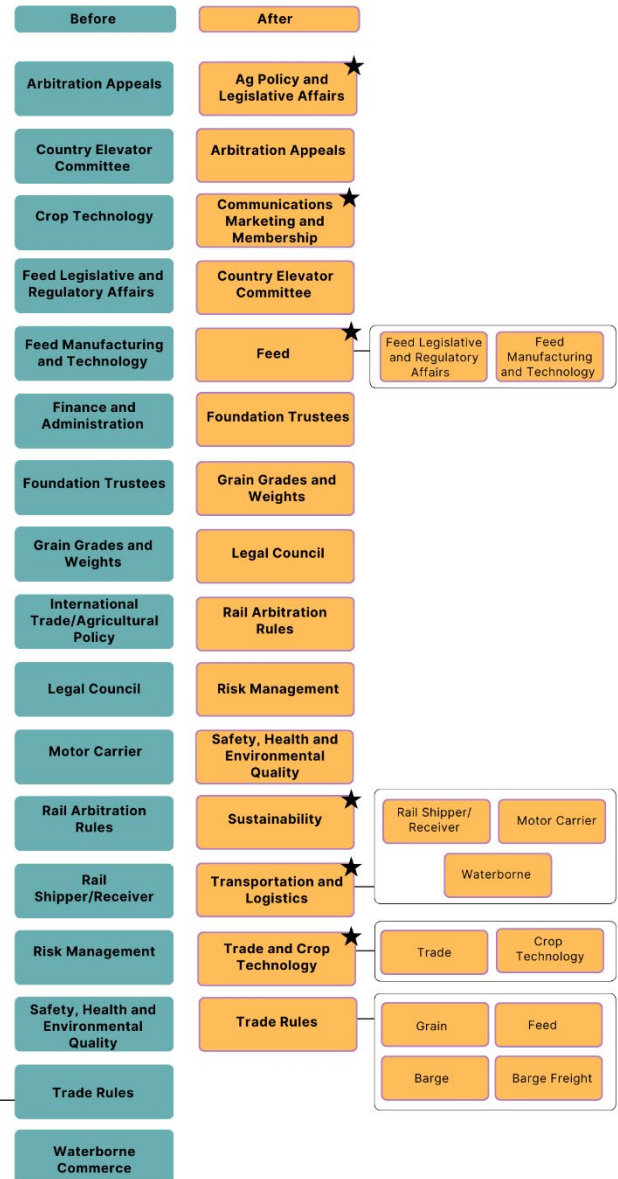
Before

Arbitration Appeals

Country Elevator Committee

Crop Technology

Feed Legislative and Regulatory Affairs

Feed Manufacturing and Technology

Finance and Administration

Foundation Trustees

Grain Grades and Weights

International Trade/Agricultural Policy

Legal Council

Motor Carrier

Rail Arbitration Rules

Rail Shipper/Receiver

Risk Management

Safety, Health and Environmental Quality

Trade Rules

Waterborne Commerce

After

Ag Policy and Legislative Affairs

Arbitration Appeals

Communications Marketing and Membership

Country Elevator Committee

Feed

Feed Legislative and Regulatory Affairs

Feed Manufacturing and Technology

Foundation Trustees

Grain Grades and Weights

Legal Council

Rail Arbitration Rules

Risk Management

Safety, Health and Environmental Quality

Sustainability

Transportation and Logistics

Rail Shipper/ Receiver

Motor Carrier

Waterborne

Trade and Crop Technology

Trade

Crop Technology

Trade Rules

Grain

Feed

Barge

Barge Freight